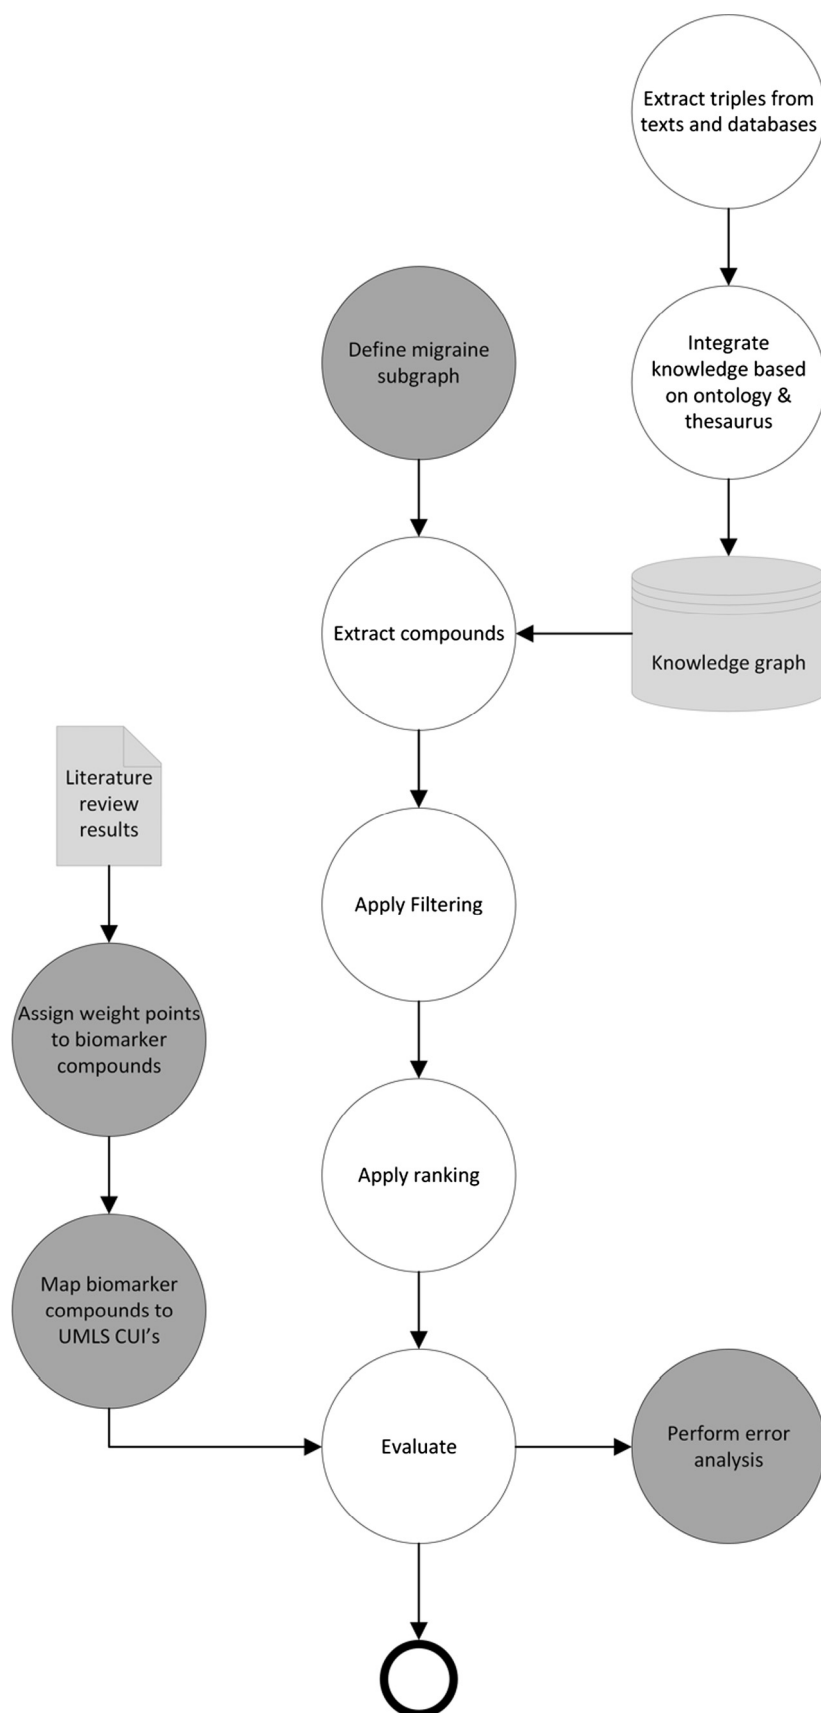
Extract triples from texts and databases

Integrate knowledge based on ontology & thesaurus

Define migraine subgraph

Extract compounds

Knowledge graph

Literature review results

Apply Filtering

Assign weight points to biomarker compounds

Apply ranking

Map biomarker compounds to UMLS CUI's

Evaluate

Perform error analysis